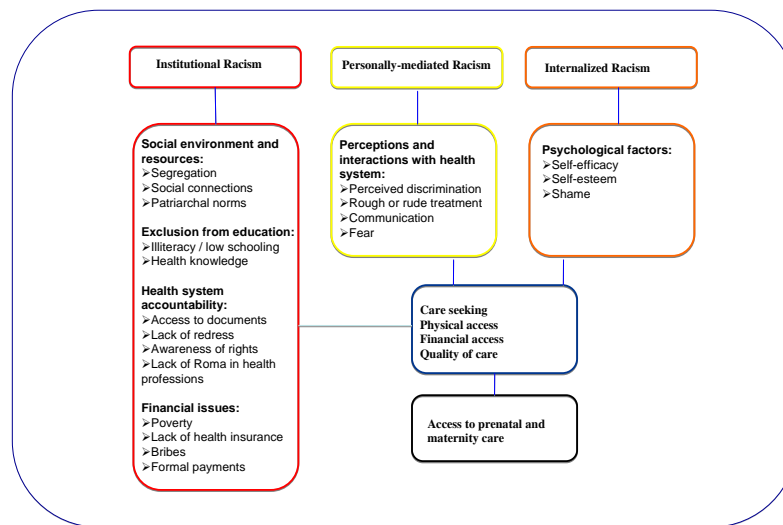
Institutional Racism

Personally-mediated Racism

Internalized Racism

Social environment and resources:
➢Segregation
➢Social connections
➢Patriarchal norms

Exclusion from education:
➢Illiteracy / low schooling
➢Health knowledge

Health system accountability:
➢Access to documents
➢Lack of redress
➢Awareness of rights
➢Lack of Roma in health professions

Financial issues:
➢Poverty
➢Lack of health insurance
➢Bribes
➢Formal payments

Perceptions and interactions with health system:
➢Perceived discrimination
➢Rough or rude treatment
➢Communication
➢Fear

Psychological factors:
➢Self-efficacy
➢Self-esteem
➢Shame

Care seeking
Physical access
Financial access
Quality of care

Access to prenatal and maternity care